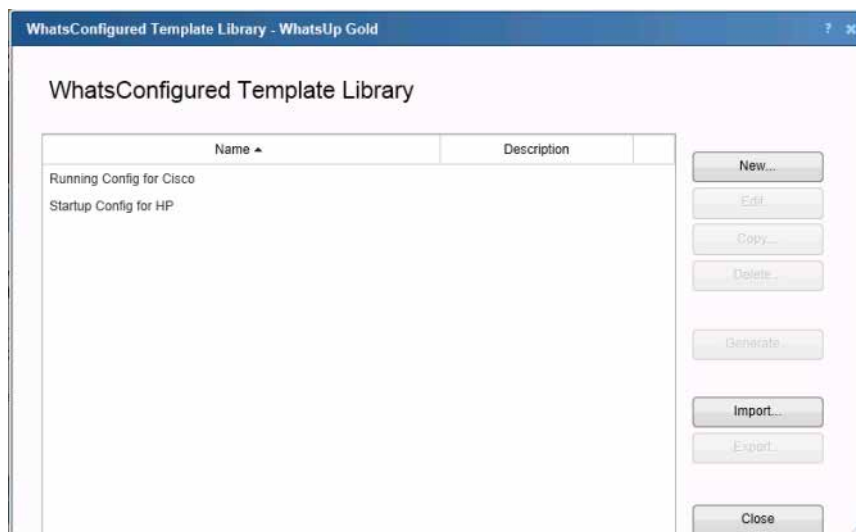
WhatsConfigured Template Library - WhatsUp Gold

? ×

WhatsConfigured Template Library

| Name ▲ | Description |
|---|---|
| Running Config for Cisco | |
| Startup Config for HP | |

New...

Edit...

Copy...

Delete...

Generate...

Import...

Export...

Close